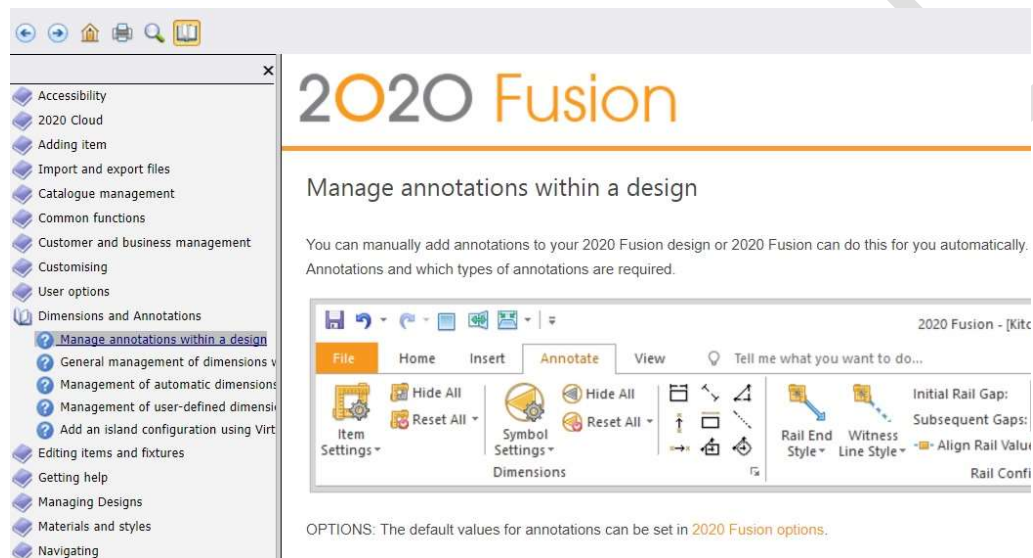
×

Accessibility
2020 Cloud
Adding item
Import and export files
Catalogue management
Common functions
Customer and business management
Customising
User options
Dimensions and Annotations
Manage annotations within a design
General management of dimensions v
Management of automatic dimensions
Management of user-defined dimensi
Add an island configuration using Virt
Editing items and fixtures
Getting help
Managing Designs
Materials and styles
Navigating

2020 Fusion

Manage annotations within a design

You can manually add annotations to your 2020 Fusion design or 2020 Fusion can do this for you automatically. Annotations and which types of annotations are required.

2020 Fusion - [Kitc

File | Home | Insert | Annotate | View | Tell me what you want to do...

Item Settings | Hide All | Reset All | Symbol Settings | Hide All | Reset All | Rail End Style | Witness Line Style | Initial Rail Gap: | Subsequent Gaps: | Align Rail Valu

Dimensions | Rail Confi

OPTIONS: The default values for annotations can be set in 2020 Fusion options.